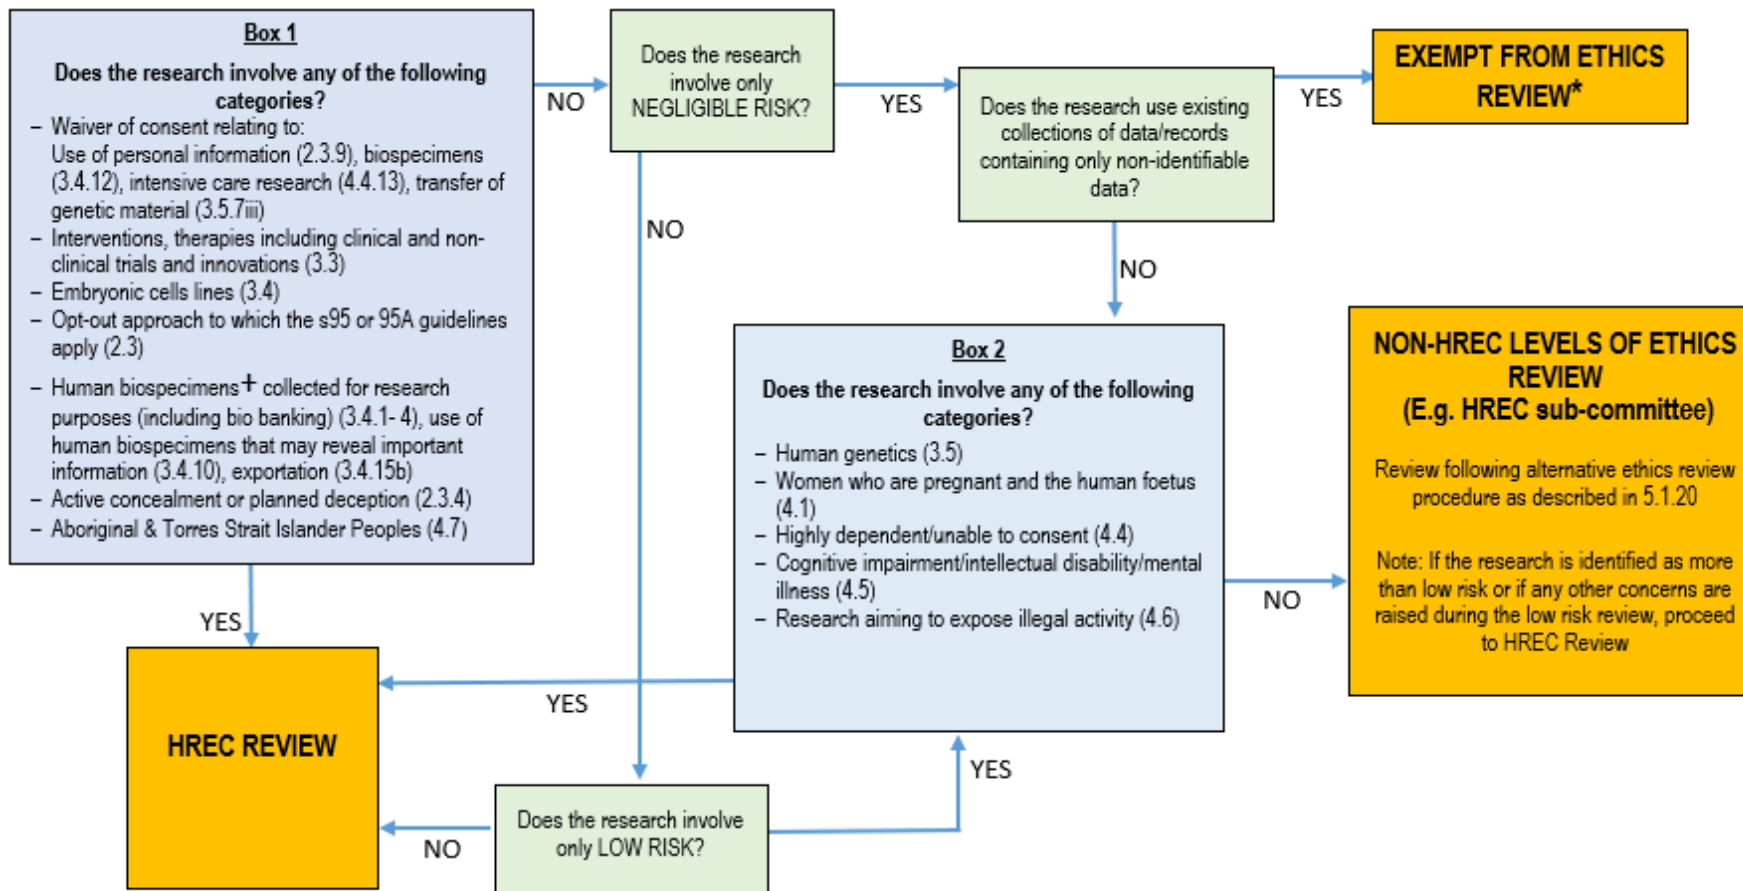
Box 1

Does the research involve any of the following categories?

– Waiver of consent relating to: Use of personal information (2.3.9), biospecimens (3.4.12), intensive care research (4.4.13), transfer of genetic material (3.5.7iii)
– Interventions, therapies including clinical and non-clinical trials and innovations (3.3)
– Embryonic cells lines (3.4)
– Opt-out approach to which the s95 or 95A guidelines apply (2.3)
– Human biospecimens+ collected for research purposes (including bio banking) (3.4.1- 4), use of human biospecimens that may reveal important information (3.4.10), exportation (3.4.15b)
– Active concealment or planned deception (2.3.4)
– Aboriginal & Torres Strait Islander Peoples (4.7)

NO

Does the research involve only NEGLIGIBLE RISK?

YES

Does the research use existing collections of data/records containing only non-identifiable data?

YES

EXEMPT FROM ETHICS REVIEW*

NO

NO

Box 2

Does the research involve any of the following categories?

– Human genetics (3.5)
– Women who are pregnant and the human foetus (4.1)
– Highly dependent/unable to consent (4.4)
– Cognitive impairment/intellectual disability/mental illness (4.5)
– Research aiming to expose illegal activity (4.6)

NO

NON-HREC LEVELS OF ETHICS REVIEW
(E.g. HREC sub-committee)

Review following alternative ethics review procedure as described in 5.1.20

Note: If the research is identified as more than low risk or if any other concerns are raised during the low risk review, proceed to HREC Review

YES

HREC REVIEW

YES

YES

NO

Does the research involve only LOW RISK?